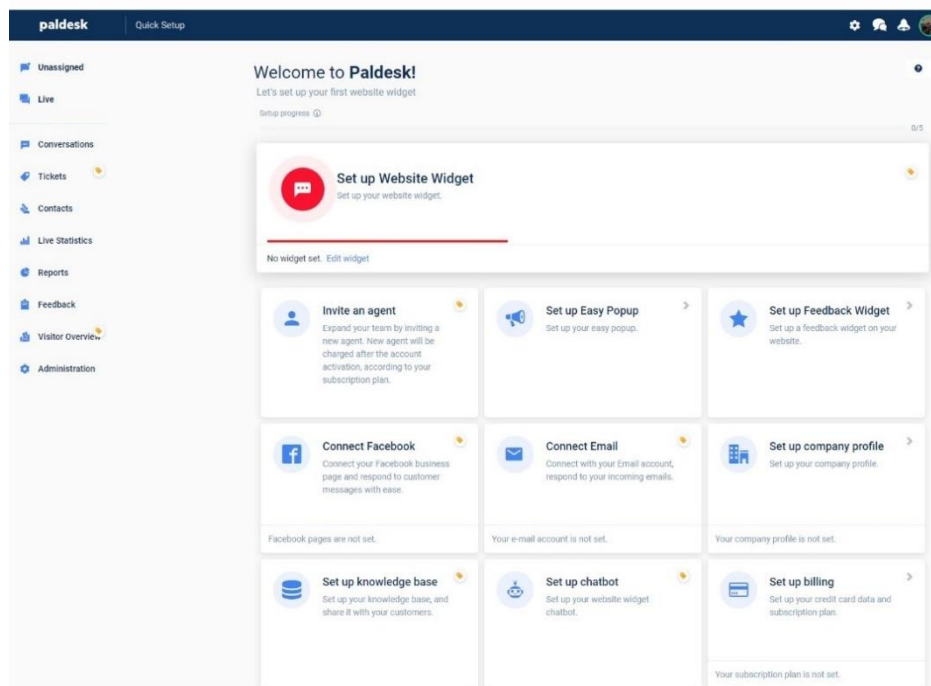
paldesk
Quick Setup

Unassigned
Live
Conversations
Tickets
Contacts
Live Statistics
Reports
Feedback
Visitor Overview
Administration

Welcome to **Paldesk!**
Let's set up your first website widget
Setup progress
0/5

Set up Website Widget
Set up your website widget.
No widget set. Edit widget

Invite an agent
Expand your team by inviting a new agent. New agent will be charged after the account activation, according to your subscription plan.

Set up Easy Popup
Set up your easy popup.

Set up Feedback Widget
Set up a feedback widget on your website.

Connect Facebook
Connect your Facebook business page and respond to customer messages with ease.
Facebook pages are not set.

Connect Email
Connect with your Email account, respond to your incoming emails.
Your e-mail account is not set.

Set up company profile
Set up your company profile.
Your company profile is not set.

Set up knowledge base
Set up your knowledge base, and share it with your customers.

Set up chatbot
Set up your website widget chatbot.

Set up billing
Set up your credit card data and subscription plan.
Your subscription plan is not set.